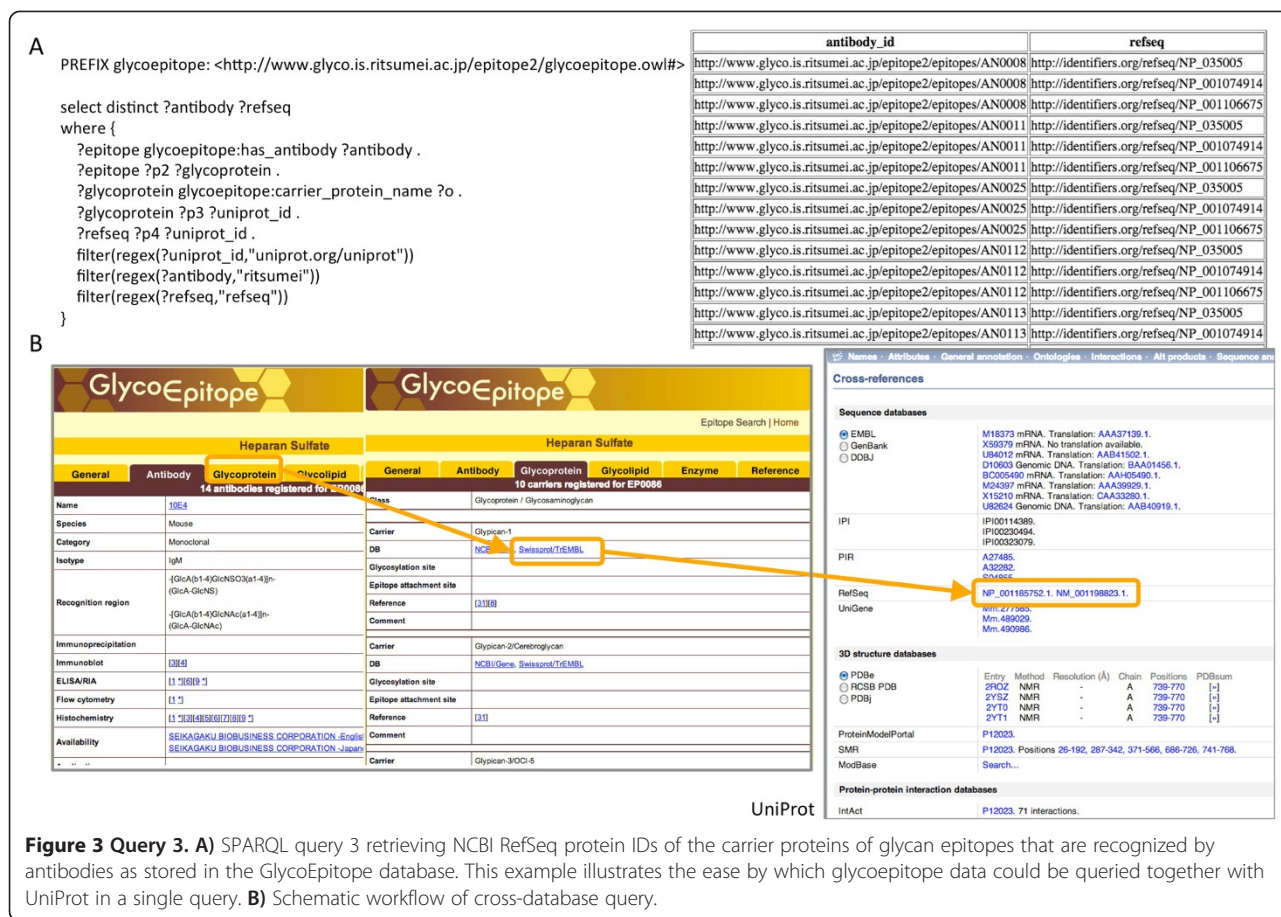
A

PREFIX glycoepitope: <http://www.glyco.is.ritsumei.ac.jp/epitope2/glycoepitope.owl#>

select distinct ?antibody ?refseq
where {
?epitope glycoepitope:has_antibody ?antibody .
?epitope ?p2 ?glycoprotein .
?glycoprotein glycoepitope:carrier_protein_name ?o .
?glycoprotein ?p3 ?uniprot_id .
?refseq ?p4 ?uniprot_id .
filter(regex(?uniprot_id,"uniprot.org/uniprot"))
filter(regex(?antibody,"ritsumei"))
filter(regex(?refseq,"refseq"))
}

| antibody_id | refseq |
|---|---|
| http://www.glyco.is.ritsumei.ac.jp/epitope2/epitopes/AN0008 | http://identifiers.org/refseq/NP_035005 |
| http://www.glyco.is.ritsumei.ac.jp/epitope2/epitopes/AN0008 | http://identifiers.org/refseq/NP_001074914 |
| http://www.glyco.is.ritsumei.ac.jp/epitope2/epitopes/AN0008 | http://identifiers.org/refseq/NP_001106675 |
| http://www.glyco.is.ritsumei.ac.jp/epitope2/epitopes/AN0011 | http://identifiers.org/refseq/NP_035005 |
| http://www.glyco.is.ritsumei.ac.jp/epitope2/epitopes/AN0011 | http://identifiers.org/refseq/NP_001074914 |
| http://www.glyco.is.ritsumei.ac.jp/epitope2/epitopes/AN0011 | http://identifiers.org/refseq/NP_001106675 |
| http://www.glyco.is.ritsumei.ac.jp/epitope2/epitopes/AN0025 | http://identifiers.org/refseq/NP_035005 |
| http://www.glyco.is.ritsumei.ac.jp/epitope2/epitopes/AN0025 | http://identifiers.org/refseq/NP_001074914 |
| http://www.glyco.is.ritsumei.ac.jp/epitope2/epitopes/AN0025 | http://identifiers.org/refseq/NP_001106675 |
| http://www.glyco.is.ritsumei.ac.jp/epitope2/epitopes/AN0112 | http://identifiers.org/refseq/NP_035005 |
| http://www.glyco.is.ritsumei.ac.jp/epitope2/epitopes/AN0112 | http://identifiers.org/refseq/NP_001074914 |
| http://www.glyco.is.ritsumei.ac.jp/epitope2/epitopes/AN0112 | http://identifiers.org/refseq/NP_001106675 |
| http://www.glyco.is.ritsumei.ac.jp/epitope2/epitopes/AN0113 | http://identifiers.org/refseq/NP_035005 |
| http://www.glyco.is.ritsumei.ac.jp/epitope2/epitopes/AN0113 | http://identifiers.org/refseq/NP_001074914 |

B

GlycoEpitope

Heparan Sulfate

General | Antibody | Glycoprotein | Glycolipid
14 antibodies registered for EP0086

| Name | 10E4 |
|---|---|
| Species | Mouse |
| Category | Monoclonal |
| Isotype | IgM |
| Recognition region | -[GlcA(b1-4)GlcNSO3(a1-4)]n- (GlcA-GlcNS) -[GlcA(b1-4)GlcNAc(a1-4)]n- (GlcA-GlcNAc) |
| Immunoprecipitation | |
| Immunoblot | [3][4] |
| ELISA/RIA | [1 *][6][9 *] |
| Flow cytometry | [1 *] |
| Histochemistry | [1 *][3][4][5][6][7][8][9 *] |
| Availability | SEIKAGAKU BIOBUSINESS CORPORATION -English SEIKAGAKU BIOBUSINESS CORPORATION -Japanese |

GlycoEpitope

Epitope Search | Home

Heparan Sulfate

General | Antibody | Glycoprotein | Glycolipid | Enzyme | Reference
10 carriers registered for EP0086

| Class | Glycoprotein / Glycosaminoglycan |
|---|---|
| Carrier | Glypican-1 |
| DB | NCBI, Swissprot/TrEMBL |
| Glycosylation site | |
| Epitope attachment site | |
| Reference | [31][8] |
| Comment | |
| Carrier | Glypican-2/Cerebroglycan |
| DB | NCBI/Gene, Swissprot/TrEMBL |
| Glycosylation site | |
| Epitope attachment site | |
| Reference | [31] |
| Comment | |
| Carrier | Glypican-3/OCI-5 |

Names · Attributes · General annotation · Ontologies · Interactions · Alt products · Sequence an

Cross-references

Sequence databases

EMBL
GenBank
DDBJ
M18373 mRNA. Translation: AAA37139.1.
X59379 mRNA. No translation available.
U84012 mRNA. Translation: AAB41502.1.
D10603 Genomic DNA. Translation: BAA01456.1.
BC005490 mRNA. Translation: AAH05490.1.
M24397 mRNA. Translation: AAA39929.1.
X15210 mRNA. Translation: CAA33280.1.
U82624 Genomic DNA. Translation: AAB40919.1.

IPI | IPI00114389. IPI00230494. IPI00323079.
PIR | A27485. A32282. S04855.
RefSeq | NP_001185752.1. NM_001198823.1.
UniGene | Mm.277585. Mm.489029. Mm.490986.

3D structure databases

| | Entry | Method | Resolution (Å) | Chain | Positions | PDBsum |
|---|---|---|---|---|---|---|
| PDBe | 2ROZ | NMR | - | A | 739-770 | [»] |
| RCSB PDB | 2YSZ | NMR | - | A | 739-770 | [»] |
| PDBj | 2YT0 | NMR | - | A | 739-770 | [»] |
| | 2YT1 | NMR | - | A | 739-770 | [»] |

ProteinModelPortal | P12023.
SMR | P12023. Positions 26-192, 287-342, 371-566, 686-726, 741-768.
ModBase | Search...

Protein-protein interaction databases

IntAct | P12023. 71 interactions.

UniProt

Figure 3 Query 3. A) SPARQL query 3 retrieving NCBI RefSeq protein IDs of the carrier proteins of glycan epitopes that are recognized by antibodies as stored in the GlycoEpitope database. This example illustrates the ease by which glycoepitope data could be queried together with UniProt in a single query. B) Schematic workflow of cross-database query.